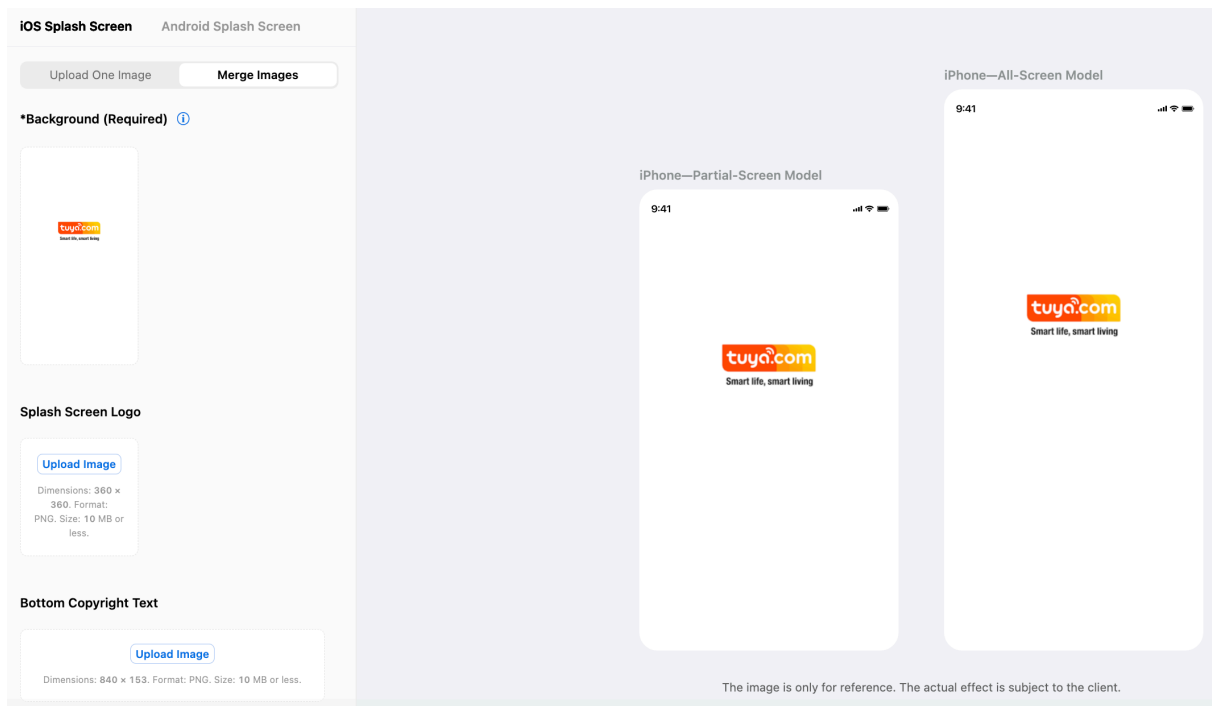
iOS Splash Screen Android Splash Screen

Upload One Image Merge Images

*Background (Required)

tuya.com
Smart life, smart living

Splash Screen Logo

Upload Image

Dimensions: 360 × 360. Format: PNG. Size: 10 MB or less.

Bottom Copyright Text

Upload Image

Dimensions: 840 × 153. Format: PNG. Size: 10 MB or less.

iPhone—Partial-Screen Model

9:41

tuya.com
Smart life, smart living

iPhone—All-Screen Model

9:41

tuya.com
Smart life, smart living

The image is only for reference. The actual effect is subject to the client.